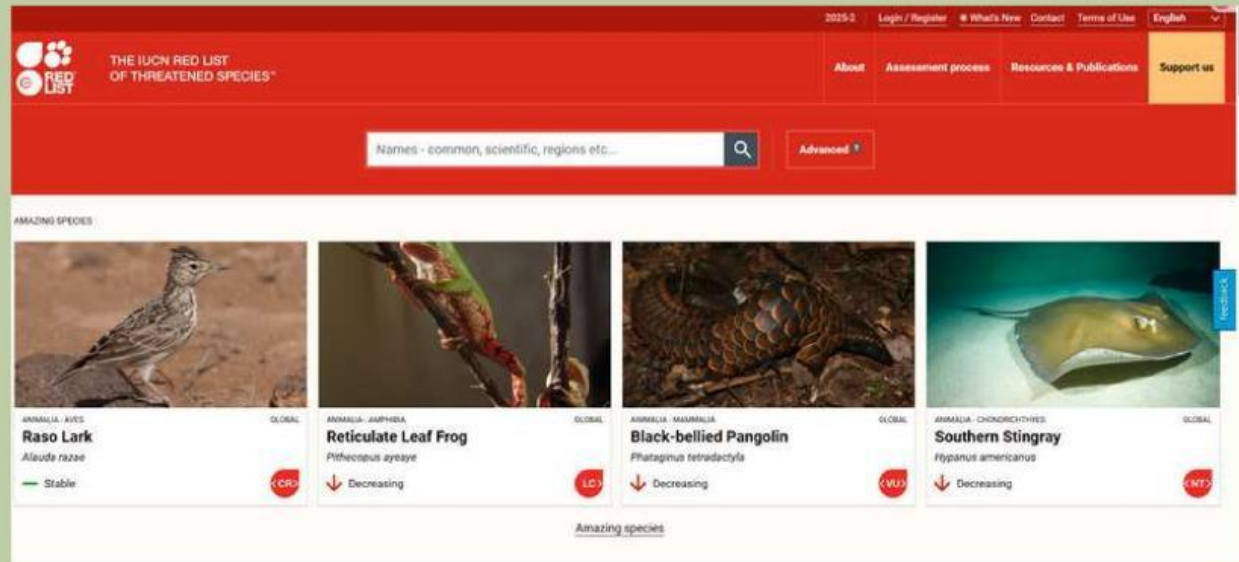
2025-2 Login / Register What's New Contact Terms of Use English

RED LIST

THE IUCN RED LIST OF THREATENED SPECIES™

About Assessment process Resources & Publications Support us

Names - common, scientific, regions etc...

Advanced

AMAZING SPECIES

ANIMALIA - AVES GLOBAL
Raso Lark
Alauda razae
Stable CR

ANIMALIA - AMPHIBIA GLOBAL
Reticulate Leaf Frog
Pithecopus ayeaye
Decreasing LC

ANIMALIA - MAMMALIA GLOBAL
Black-bellied Pangolin
Phataginus tetradactyla
Decreasing VU

ANIMALIA - CHONDRICHTHYES GLOBAL
Southern Stingray
Hypanus americanus
Decreasing NT

Feedback

Amazing species